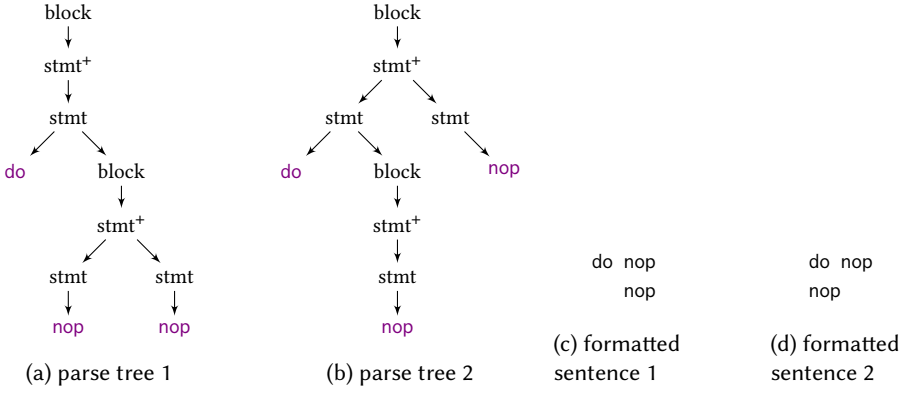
block
stmt$^+$
stmt
do
block
stmt$^+$
stmt
stmt
nop
nop

(a) parse tree 1

block
stmt$^+$
stmt
stmt
do
block
nop
stmt$^+$
stmt
nop

(b) parse tree 2

do nop
nop

(c) formatted sentence 1

do nop
nop

(d) formatted sentence 2